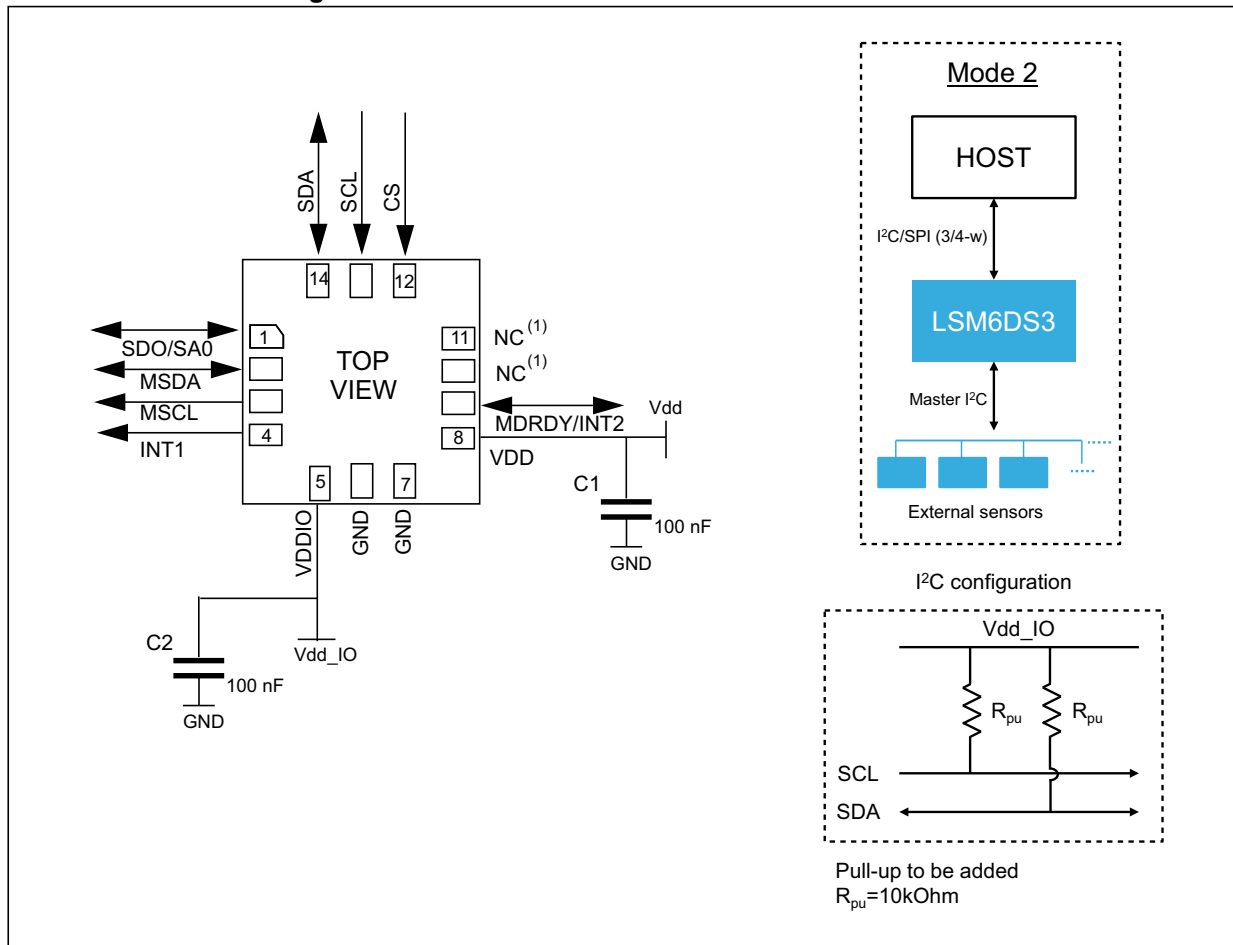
SDA SCL CS

14 12

1 11 NC$^{(1)}$

SDO/SA0 TOP VIEW NC$^{(1)}$

MSDA

MSCL MDRDY/INT2 Vdd

INT1 4 8

VDD

5 7

C1

100 nF

VDDIO GND GND GND

C2 Vdd_IO

100 nF

GND

Mode 2

HOST

I$^2$C/SPI (3/4-w)

LSM6DS3

Master I$^2$C

External sensors

I$^2$C configuration

Vdd_IO

$R_{pu}$ $R_{pu}$

SCL

SDA

Pull-up to be added
$R_{pu}$=10kOhm